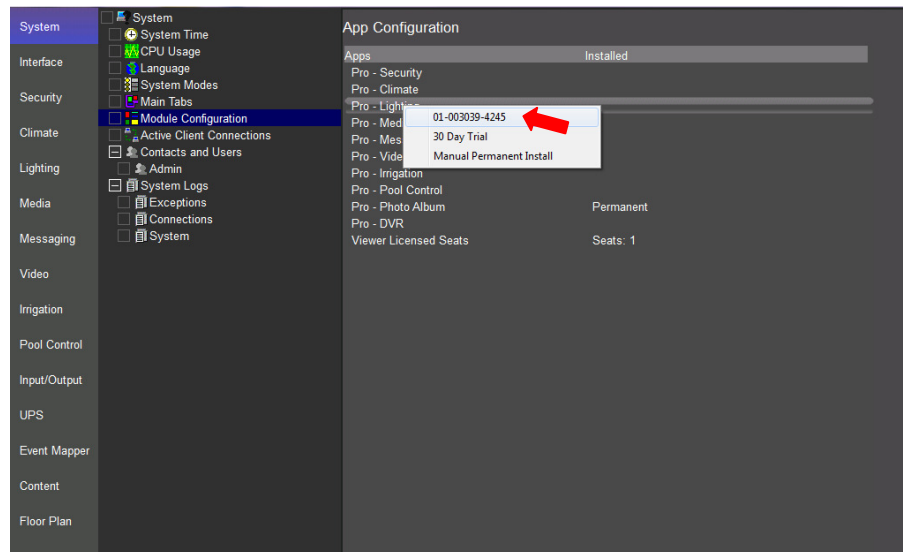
System
Interface
Security
Climate
Lighting
Media
Messaging
Video
Irrigation
Pool Control
Input/Output
UPS
Event Mapper
Content
Floor Plan

System
System Time
CPU Usage
Language
System Modes
Main Tabs
Module Configuration
Active Client Connections
Contacts and Users
Admin
System Logs
Exceptions
Connections
System

App Configuration

| Apps | Installed |
|---|---|
| Pro - Security | |
| Pro - Climate | |
| Pro - Lighting | |
| Pro - Med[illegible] | |
| Pro - Mes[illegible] | |
| Pro - Vide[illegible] | |
| Pro - Irrigation | |
| Pro - Pool Control | |
| Pro - Photo Album | Permanent |
| Pro - DVR | |
| Viewer Licensed Seats | Seats: 1 |

01-003039-4245
30 Day Trial
Manual Permanent Install